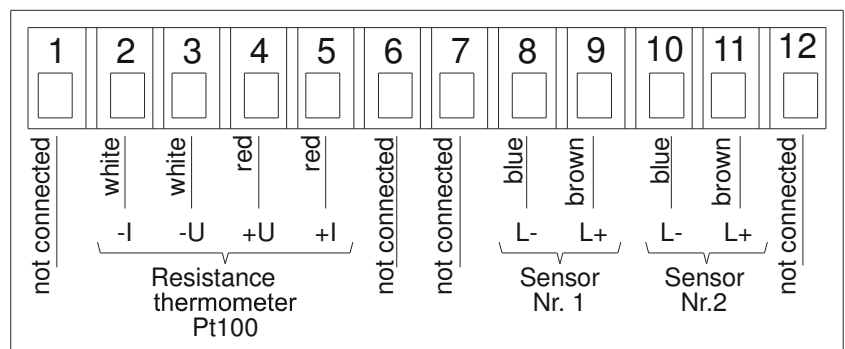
1 2 3 4 5 6 7 8 9 10 11 12

not connected

white
-I

white
-U

red
+U

red
+I

Resistance thermometer Pt100

not connected

not connected

blue
L-

brown
L+

Sensor Nr. 1

blue
L-

brown
L+

Sensor Nr.2

not connected